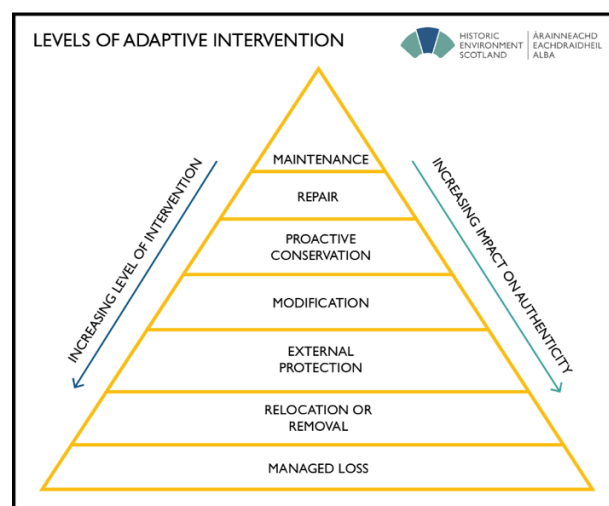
LEVELS OF ADAPTIVE INTERVENTION

HISTORIC ENVIRONMENT SCOTLAND

ÀRAINNEACHD EACHDRAIDHEIL ALBA

INCREASING LEVEL OF INTERVENTION

INCREASING IMPACT ON AUTHENTICITY

MAINTENANCE

REPAIR

PROACTIVE CONSERVATION

MODIFICATION

EXTERNAL PROTECTION

RELOCATION OR REMOVAL

MANAGED LOSS